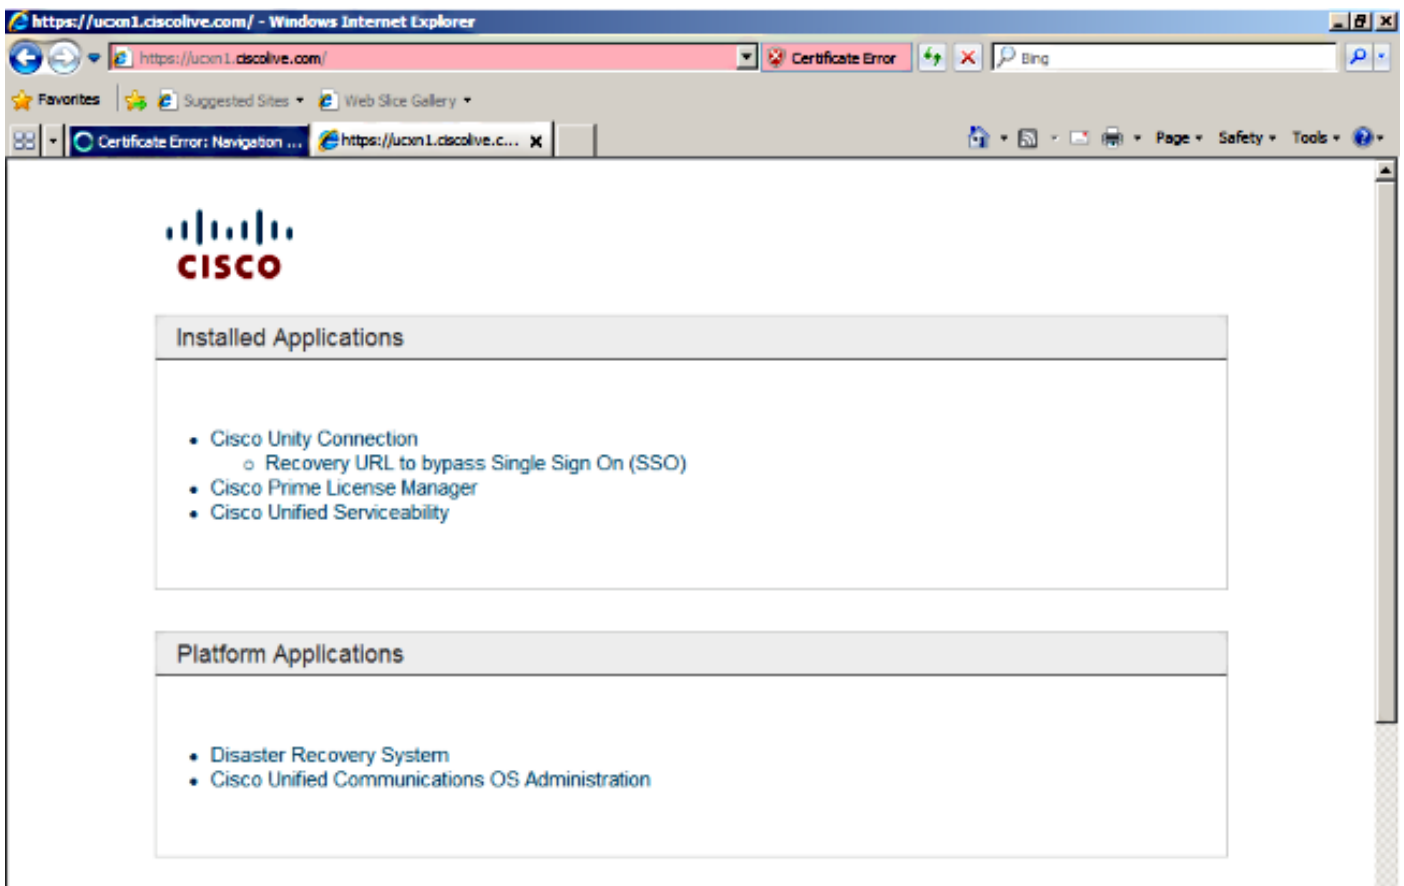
https://ucxn1.ciscolive.com/ - Windows Internet Explorer

https://ucxn1.ciscolive.com/

Certificate Error

Bing

Favorites

Suggested Sites

Web Slice Gallery

Certificate Error: Navigation ...

https://ucxn1.ciscolive.c...

Page

Safety

Tools

CISCO

Installed Applications

- Cisco Unity Connection
 - Recovery URL to bypass Single Sign On (SSO)
- Cisco Prime License Manager
- Cisco Unified Serviceability

Platform Applications

- Disaster Recovery System
- Cisco Unified Communications OS Administration